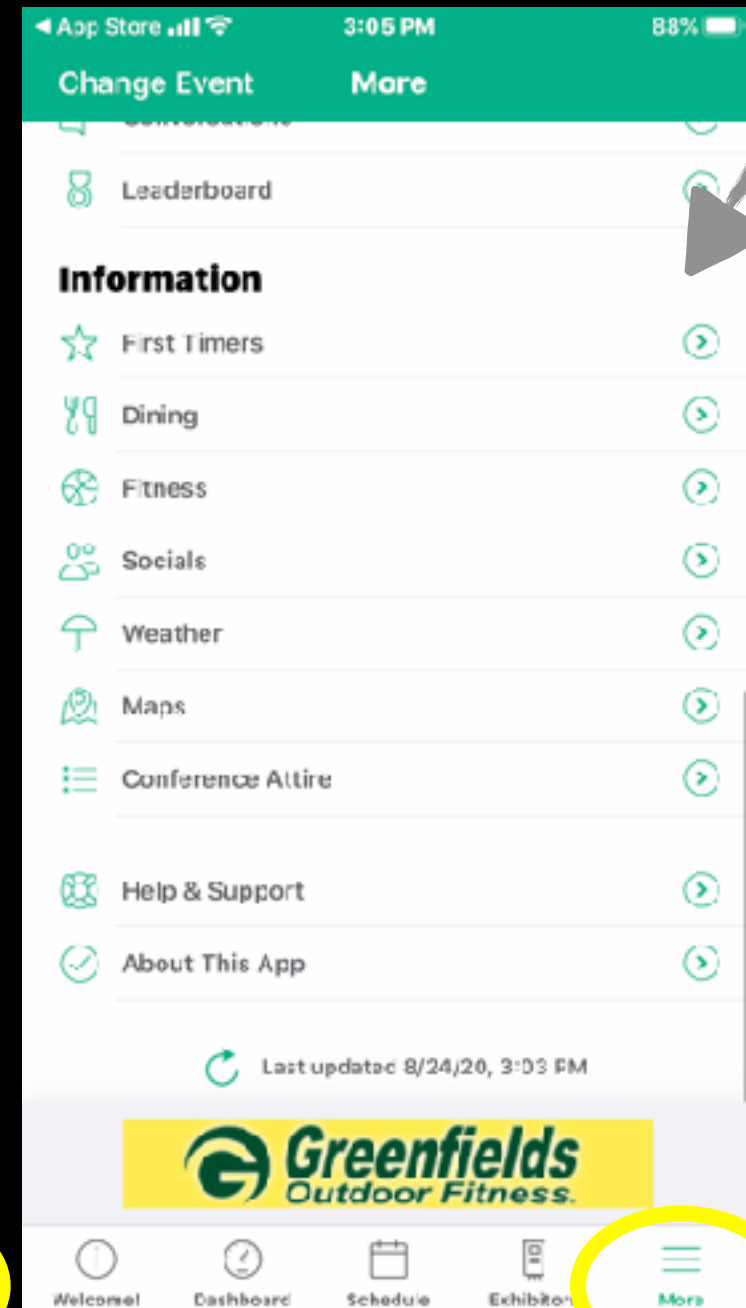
◄ App Store 3:05 PM 88%

Change Event More

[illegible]

Leaderboard

Information

First Timers

Dining

Fitness

Socials

Weather

Maps

Conference Attire

Help & Support

About This App

Last updated 8/24/20, 3:03 PM

Greenfields Outdoor Fitness

Welcome! Dashboard Schedule Exhibitor More